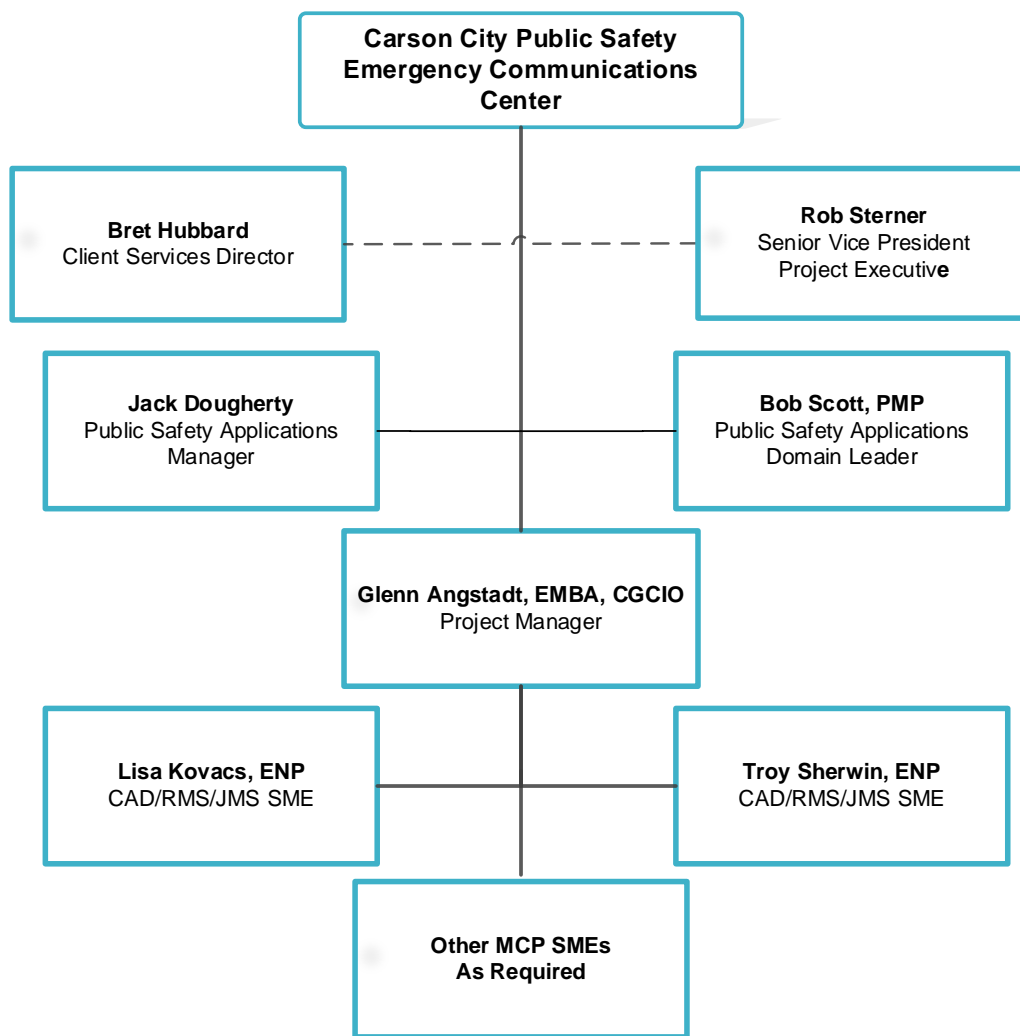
Carson City Public Safety Emergency Communications Center

Bret Hubbard
Client Services Director

Rob Sterner
Senior Vice President
Project Executive

Jack Dougherty
Public Safety Applications Manager

Bob Scott, PMP
Public Safety Applications Domain Leader

Glenn Angstadt, EMBA, CGCIO
Project Manager

Lisa Kovacs, ENP
CAD/RMS/JMS SME

Troy Sherwin, ENP
CAD/RMS/JMS SME

Other MCP SMEs
As Required